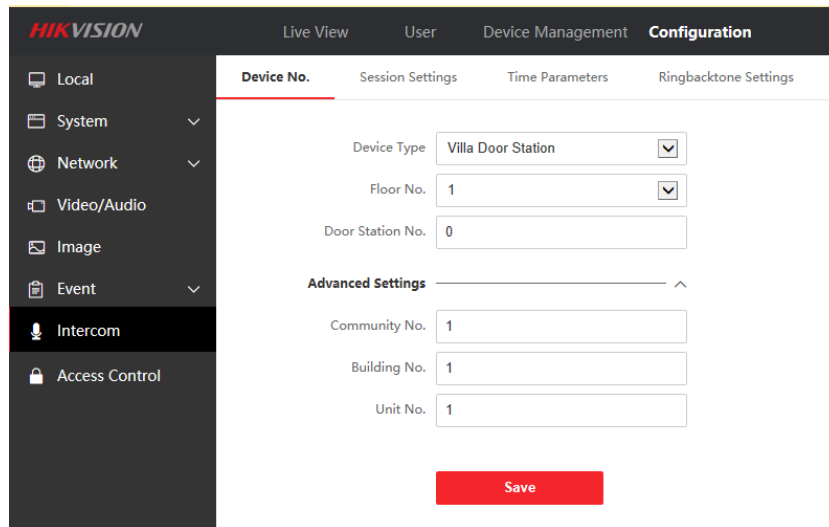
HIKVISION

Live View
User
Device Management
Configuration

Local
System
Network
Video/Audio
Image
Event
Intercom
Access Control

Device No.
Session Settings
Time Parameters
Ringbacktone Settings

Device Type | Villa Door Station
Floor No. | 1
Door Station No. | 0

Advanced Settings

Community No. | 1
Building No. | 1
Unit No. | 1

Save